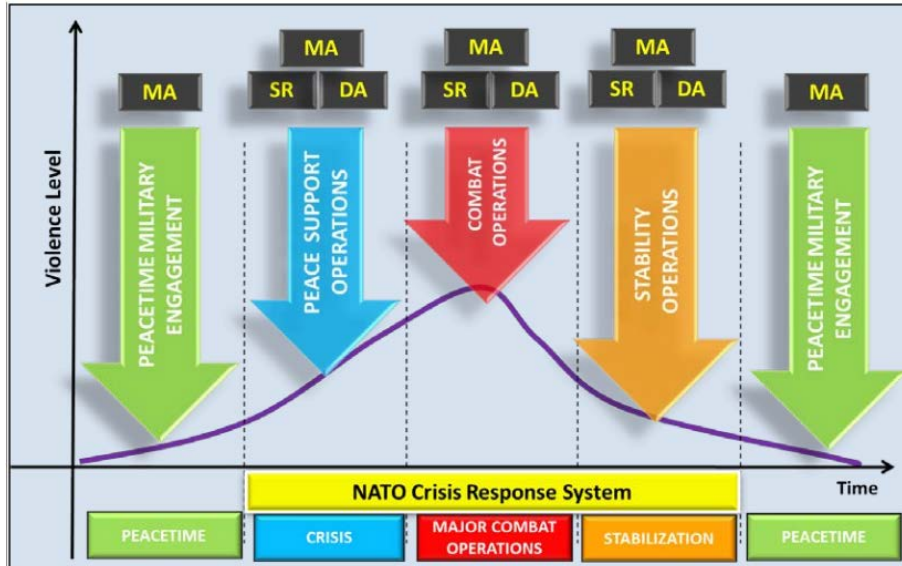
MA

MA

SR DA

MA

SR DA

MA

SR DA

MA

Violence Level

PEACETIME MILITARY ENGAGEMENT

PEACE SUPPORT OPERATIONS

COMBAT OPERATIONS

STABILITY OPERATIONS

PEACETIME MILITARY ENGAGEMENT

Time

NATO Crisis Response System

PEACETIME

CRISIS

MAJOR COMBAT OPERATIONS

STABILIZATION

PEACETIME